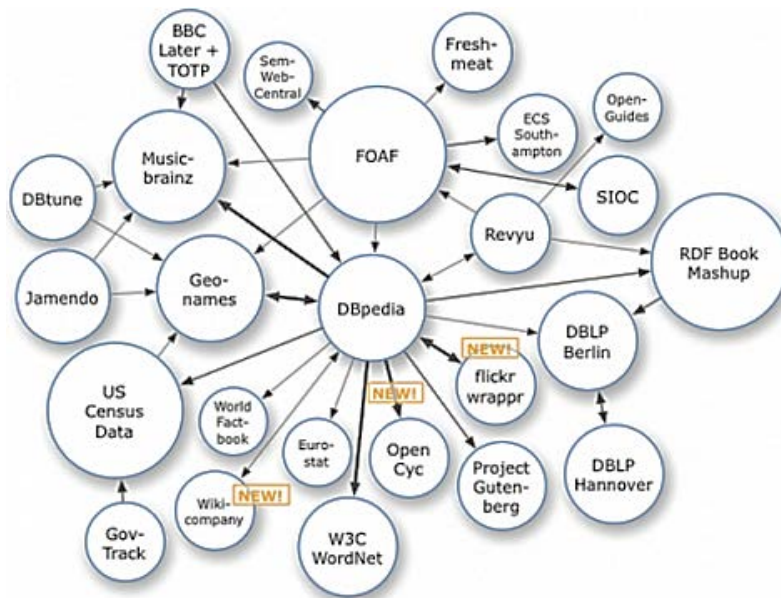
BBC Later + TOTP

Sem-Web-Central

Fresh-meat

Open-Guides

ECS Southampton

Music-brainz

FOAF

SIOC

DBtune

Revyu

RDF Book Mashup

Jamendo

Geo-names

DBpedia

NEW!

DBLP Berlin

flickr wrappr

NEW!

US Census Data

World Fact-book

Euro-stat

Open Cyc

Project Guten-berg

DBLP Hannover

Wiki-company

NEW!

Gov-Track

W3C WordNet